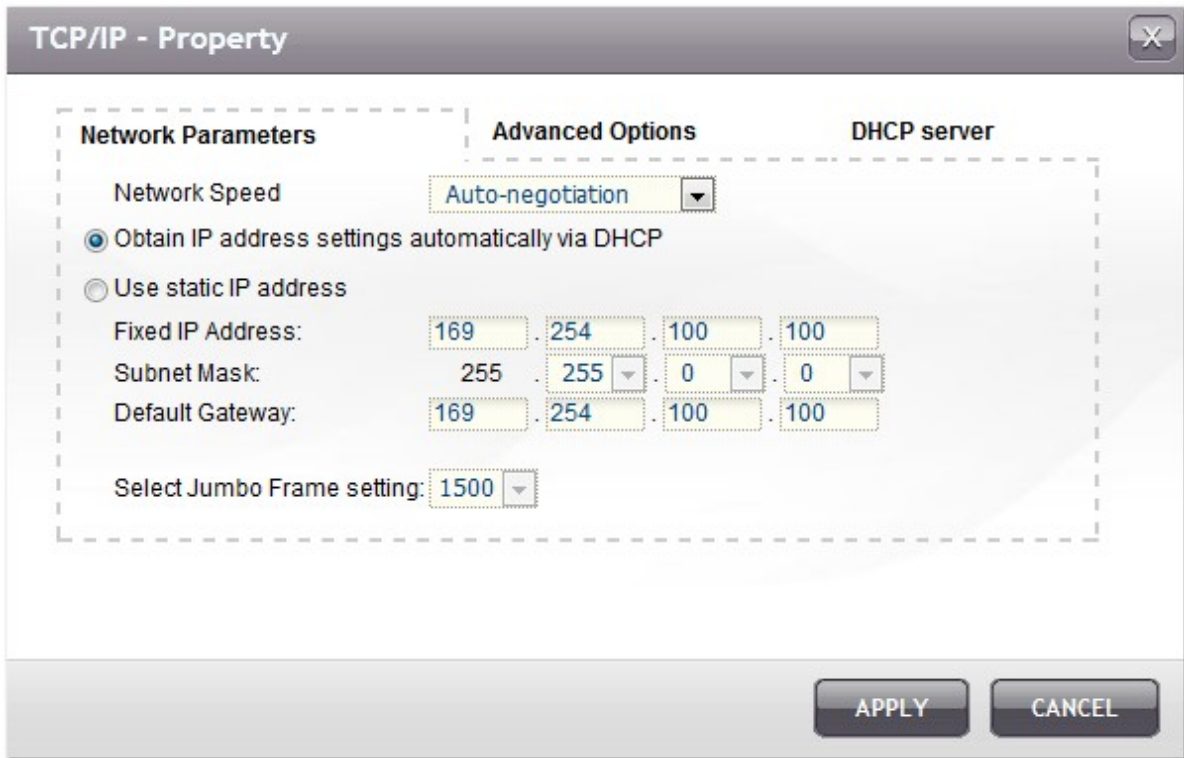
TCP/IP - Property

Network Parameters
Advanced Options
DHCP server

Network Speed Auto-negotiation

Obtain IP address settings automatically via DHCP

Use static IP address

Fixed IP Address: 169 . 254 . 100 . 100
Subnet Mask: 255 . 255 . 0 . 0
Default Gateway: 169 . 254 . 100 . 100

Select Jumbo Frame setting: 1500

APPLY
CANCEL